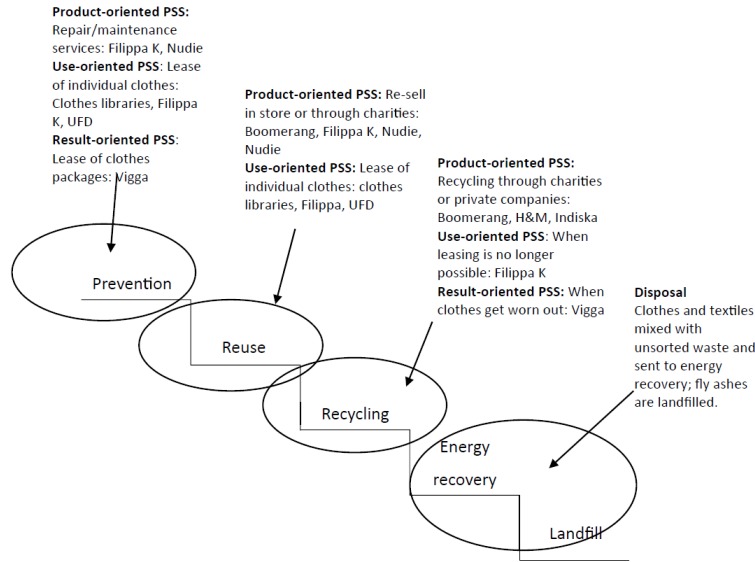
**Product-oriented PSS:** Repair/maintenance services: Filippa K, Nudie
**Use-oriented PSS:** Lease of individual clothes: Clothes libraries, Filippa K, UFD
**Result-oriented PSS:** Lease of clothes packages: Vigga

**Product-oriented PSS:** Re-sell in store or through charities: Boomerang, Filippa K, Nudie, Nudie
**Use-oriented PSS:** Lease of individual clothes: clothes libraries, Filippa, UFD

**Product-oriented PSS:** Recycling through charities or private companies: Boomerang, H&M, Indiska
**Use-oriented PSS:** When leasing is no longer possible: Filippa K
**Result-oriented PSS:** When clothes get worn out: Vigga

**Disposal**
Clothes and textiles mixed with unsorted waste and sent to energy recovery; fly ashes are landfilled.

Prevention

Reuse

Recycling

Energy recovery

Landfill